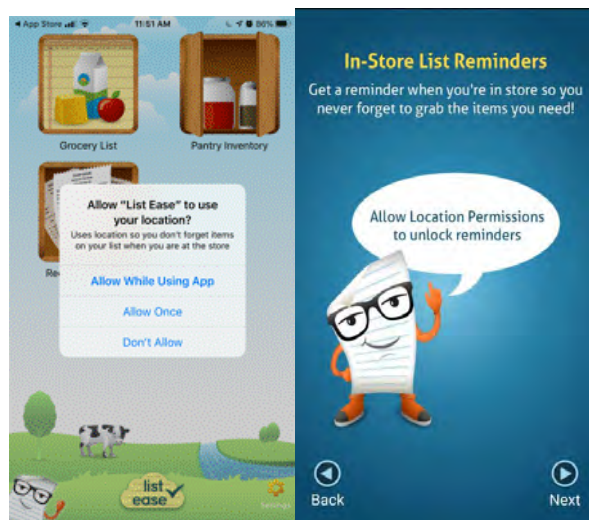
◂ App Store 11:51 AM 86%

Grocery List

Pantry Inventory

Re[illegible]

Allow "List Ease" to use your location?

Uses location so you don't forget items on your list when you are at the store

Allow While Using App

Allow Once

Don't Allow

list ease

Settings

In-Store List Reminders

Get a reminder when you're in store so you never forget to grab the items you need!

Allow Location Permissions to unlock reminders

Back

Next